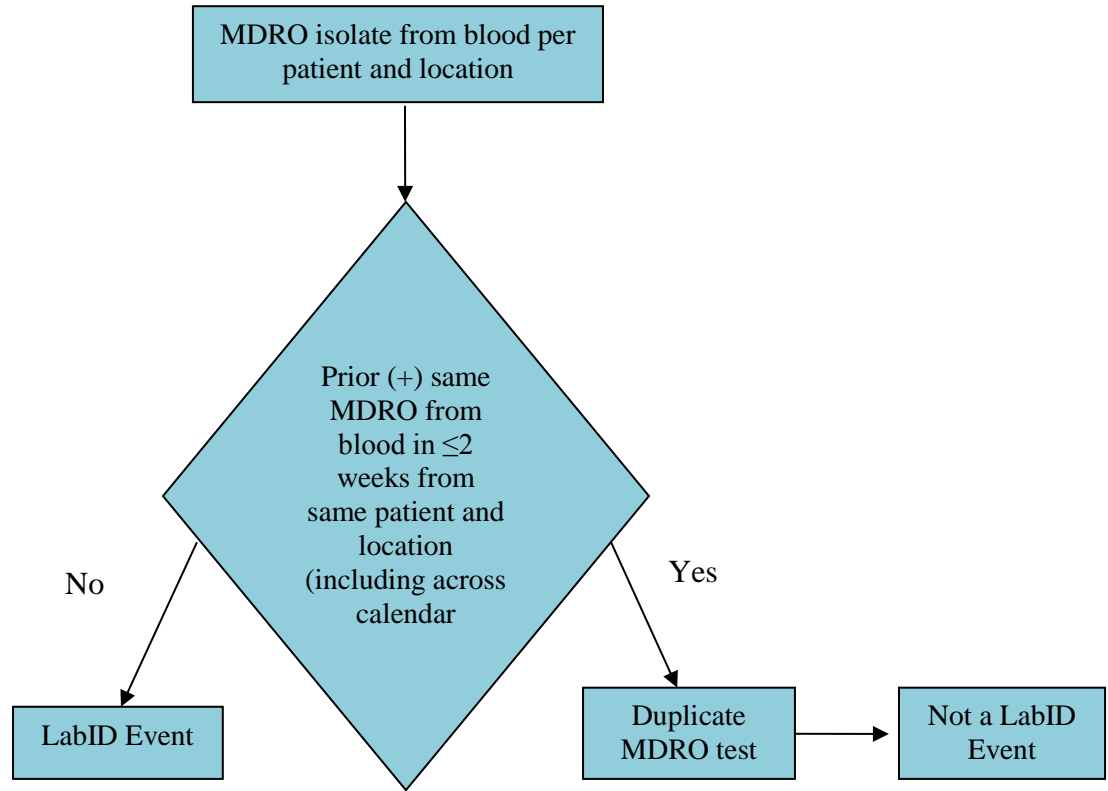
MDRO isolate from blood per patient and location

Prior (+) same MDRO from blood in $\leq 2$ weeks from same patient and location (including across calendar

No

Yes

LabID Event

Duplicate MDRO test

Not a LabID Event